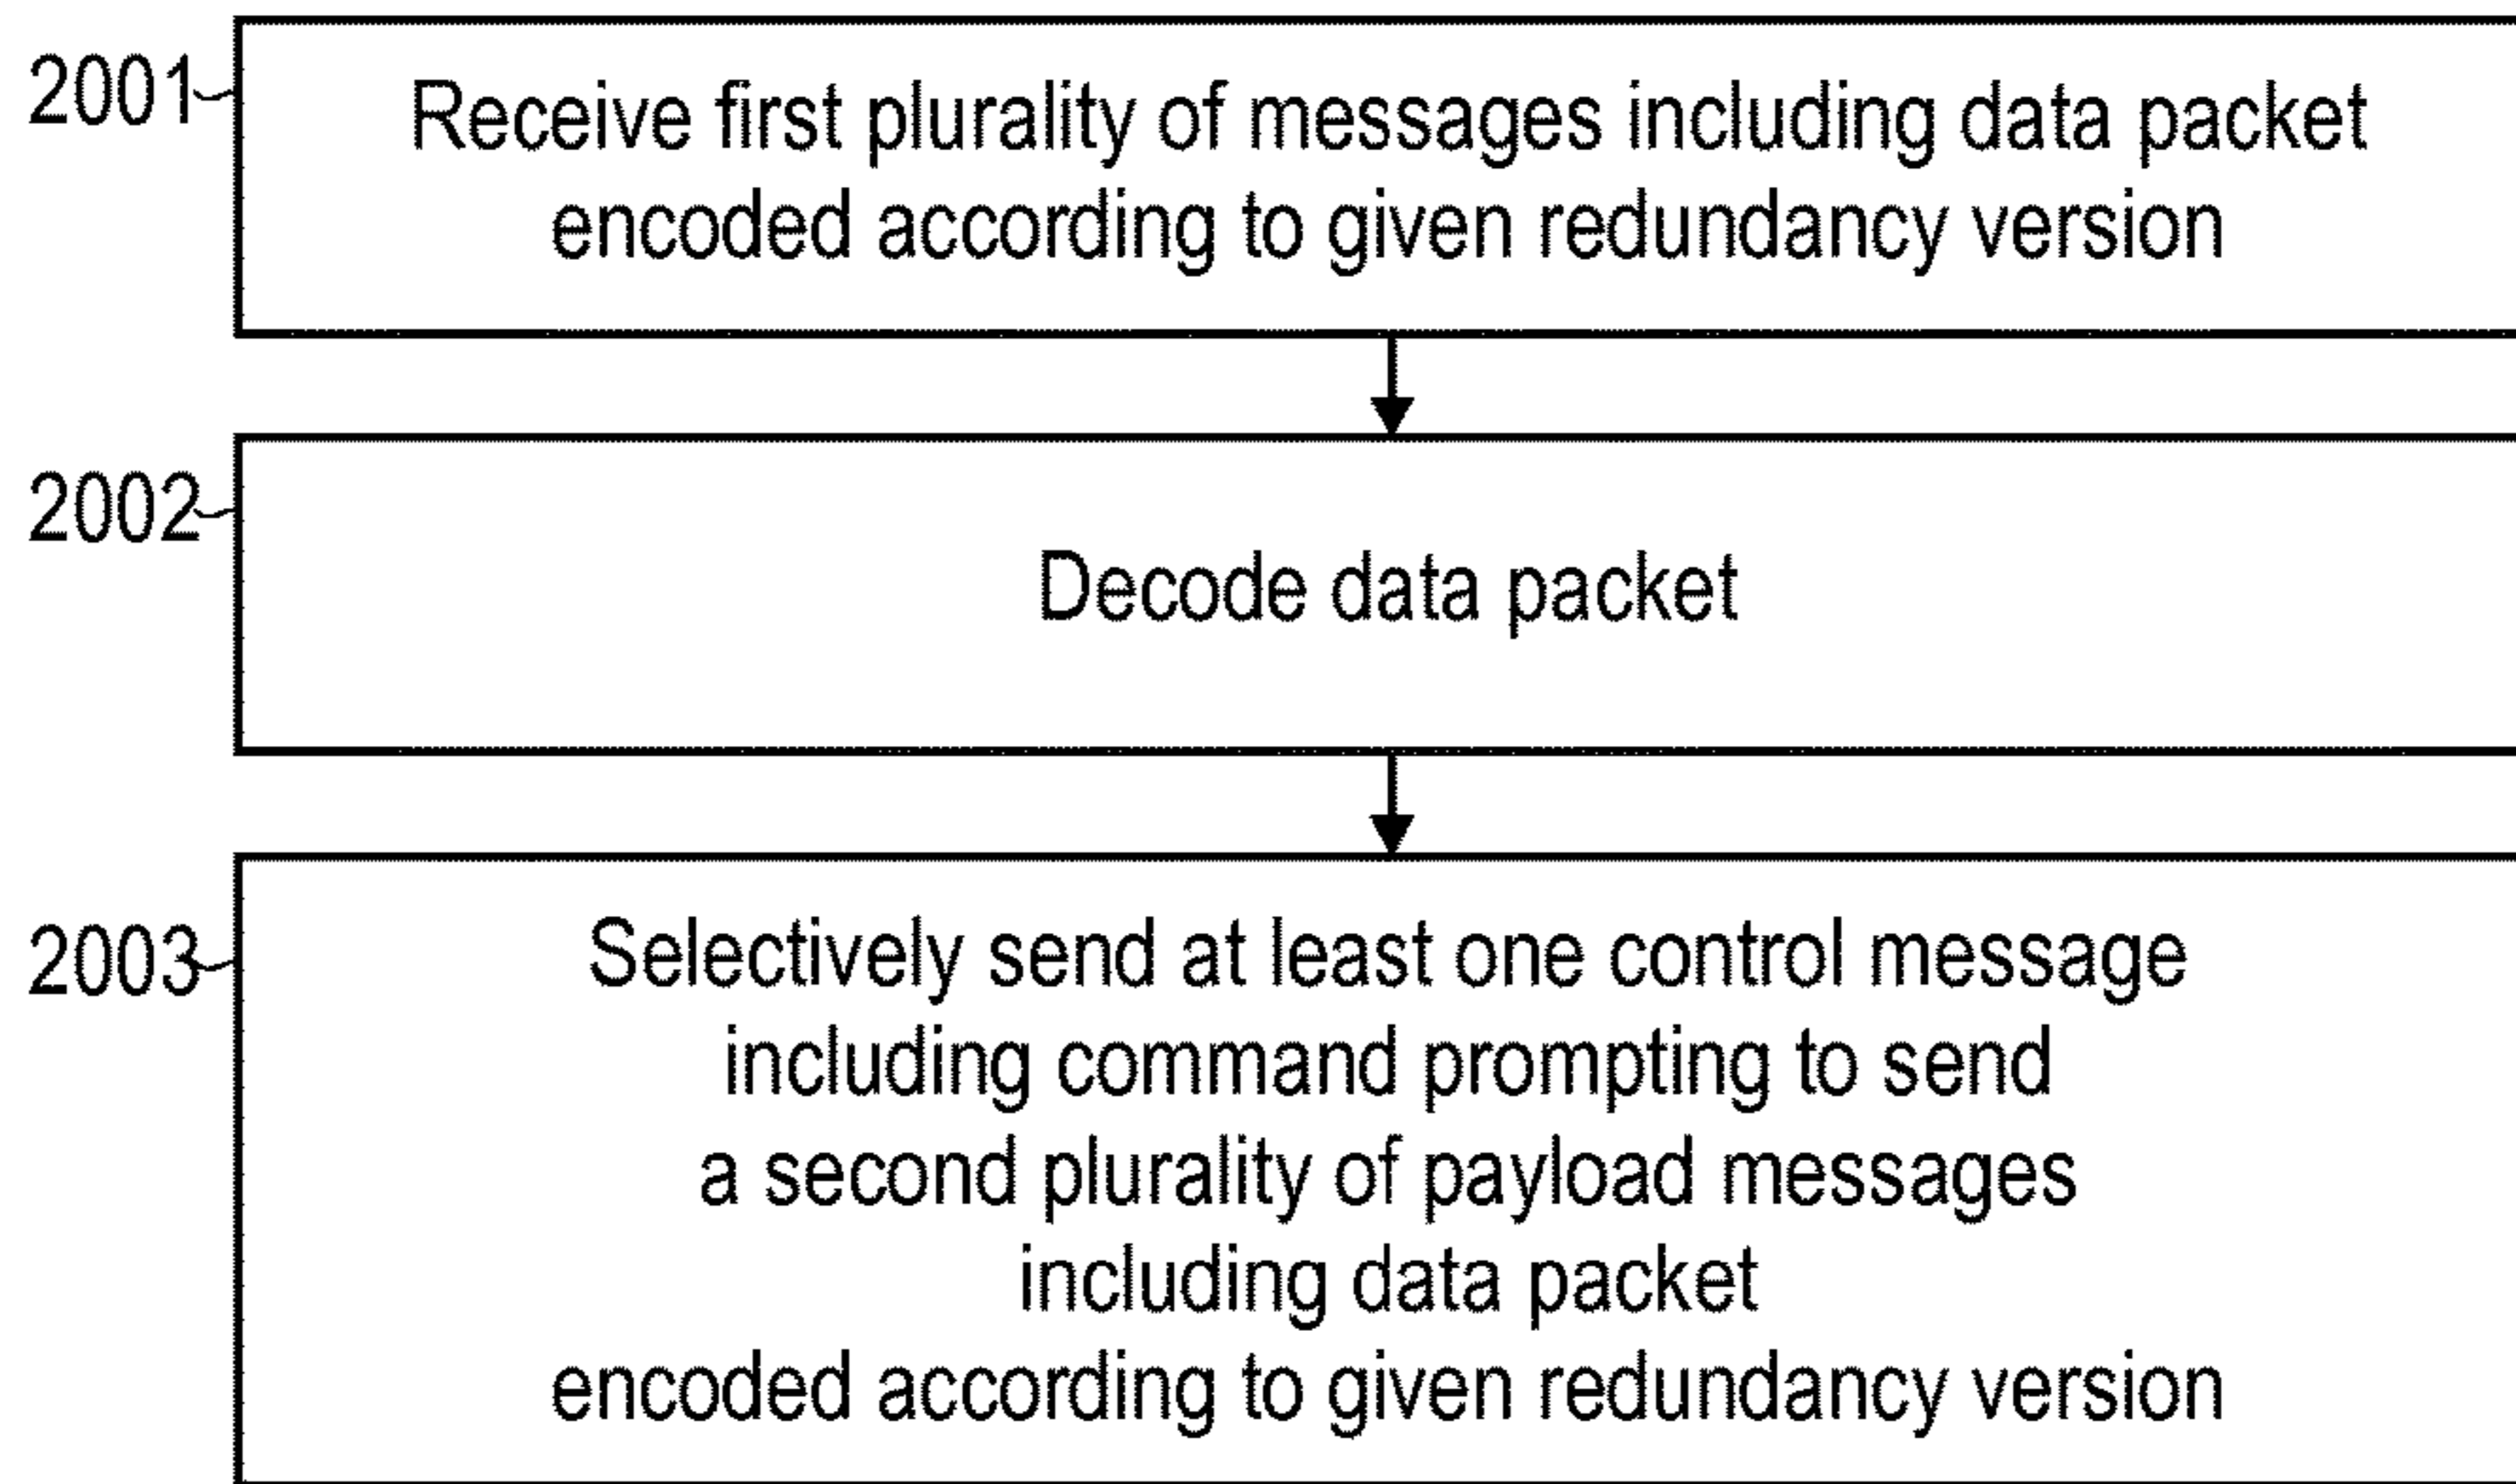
2001 Receive first plurality of messages including data packet encoded according to given redundancy version

2002 Decode data packet

2003 Selectively send at least one control message including command prompting to send a second plurality of payload messages including data packet encoded according to given redundancy version